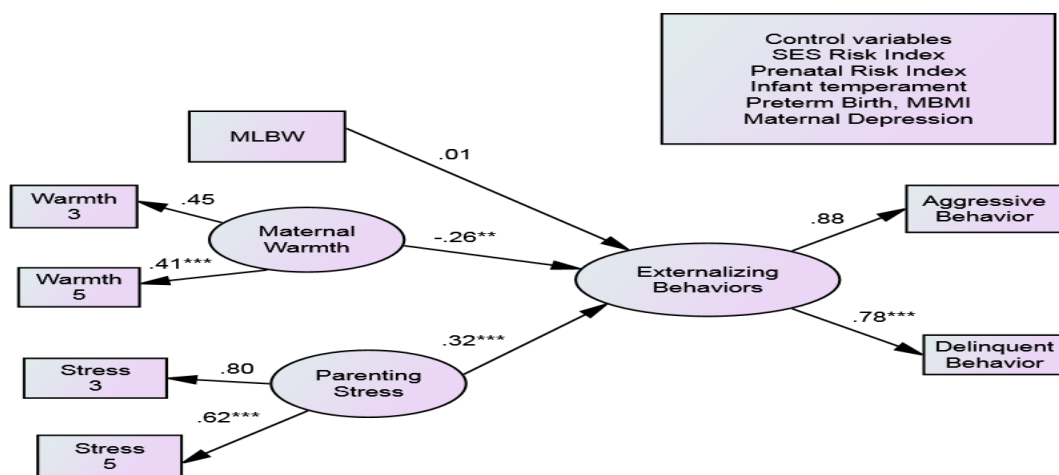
Control variables
SES Risk Index
Prenatal Risk Index
Infant temperament
Preterm Birth, MBMI
Maternal Depression

MLBW

.01

Warmth 3

.45

Maternal Warmth

-.26**

.41***

Warmth 5

Aggressive Behavior

.88

Externalizing Behaviors

.78***

Delinquent Behavior

.32***

Stress 3

.80

Parenting Stress

.62***

Stress 5